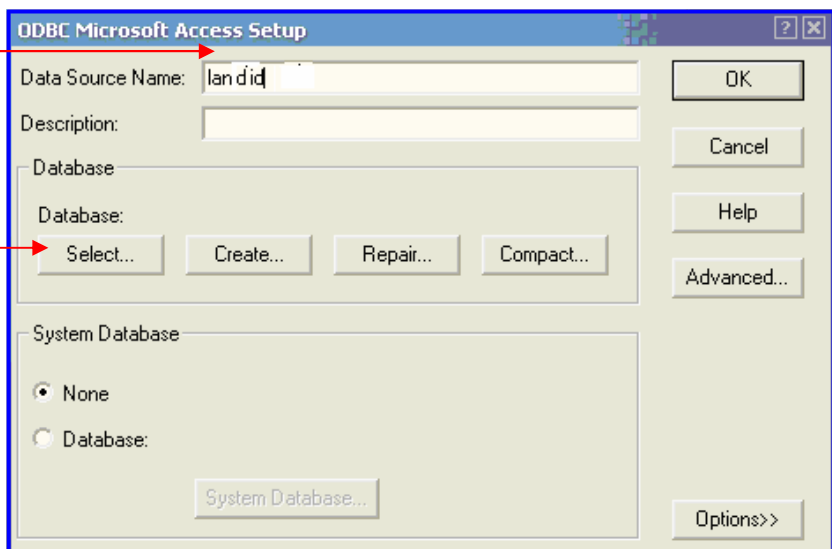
ODBC Microsoft Access Setup

Data Source Name: landid

Description:

Database

Database:

Select...

Create...

Repair...

Compact...

System Database

None

Database:

System Database...

OK

Cancel

Help

Advanced...

Options>>